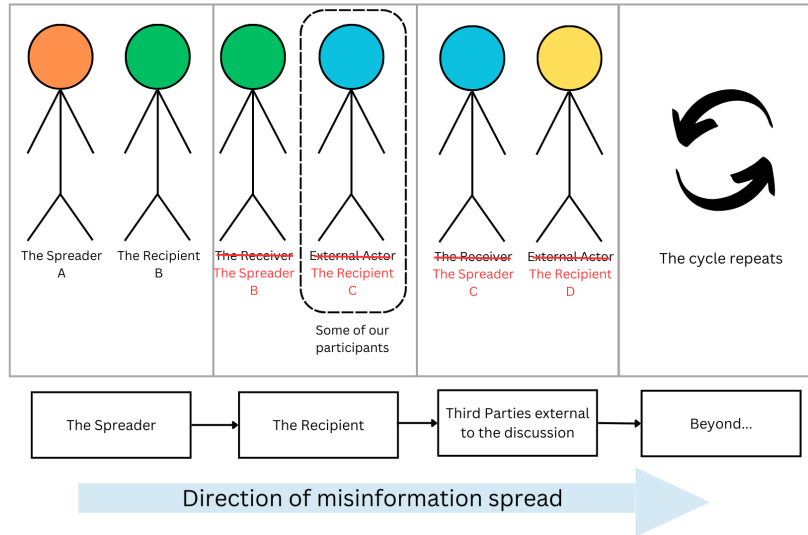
The Spreader
A

The Recipient
B

~~The Receiver~~
The Spreader
B

~~External Actor~~
The Recipient
C

Some of our participants

~~The Receiver~~
The Spreader
C

~~External Actor~~
The Recipient
D

The cycle repeats

The Spreader

The Recipient

Third Parties external to the discussion

Beyond...

Direction of misinformation spread